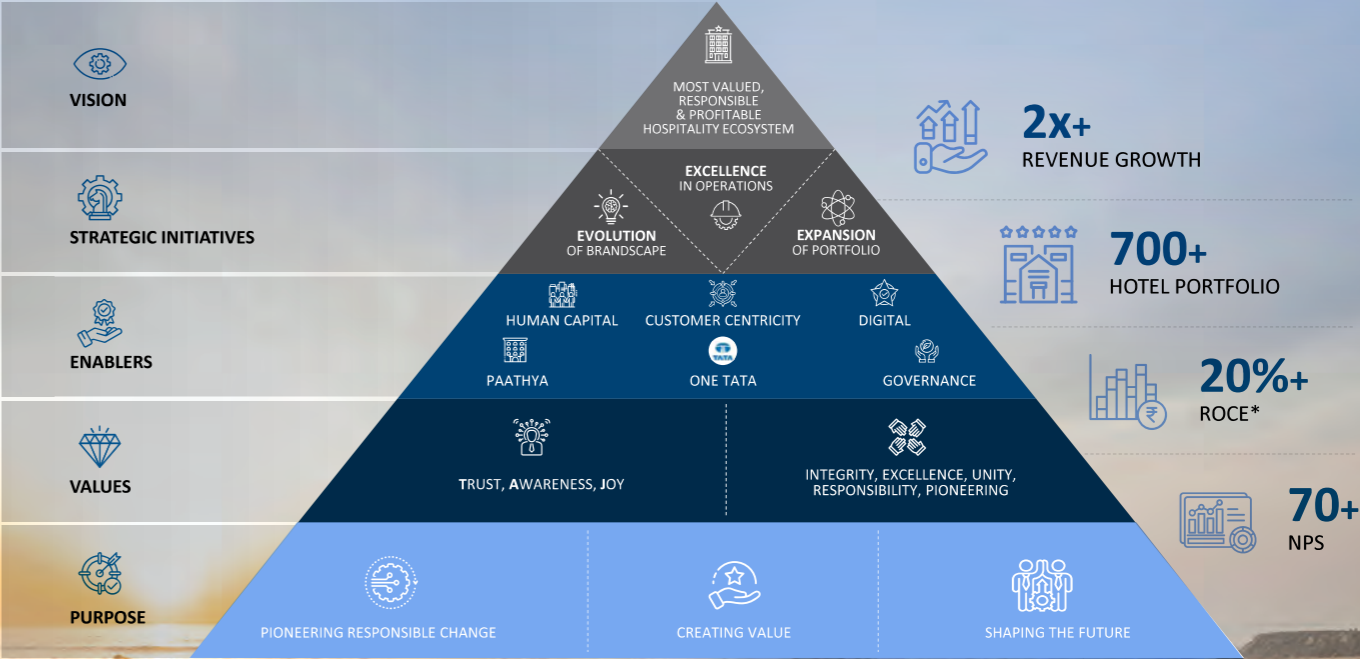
VISION

STRATEGIC INITIATIVES

ENABLERS

VALUES

PURPOSE

MOST VALUED, RESPONSIBLE & PROFITABLE HOSPITALITY ECOSYSTEM

EXCELLENCE IN OPERATIONS

EVOLUTION OF BRANDSCAPE

EXPANSION OF PORTFOLIO

HUMAN CAPITAL

CUSTOMER CENTRICITY

DIGITAL

PAATHYA

TATA

ONE TATA

GOVERNANCE

TRUST, AWARENESS, JOY

INTEGRITY, EXCELLENCE, UNITY, RESPONSIBILITY, PIONEERING

PIONEERING RESPONSIBLE CHANGE

CREATING VALUE

SHAPING THE FUTURE

2x+
REVENUE GROWTH

700+
HOTEL PORTFOLIO

20%+
ROCE*

70+
NPS